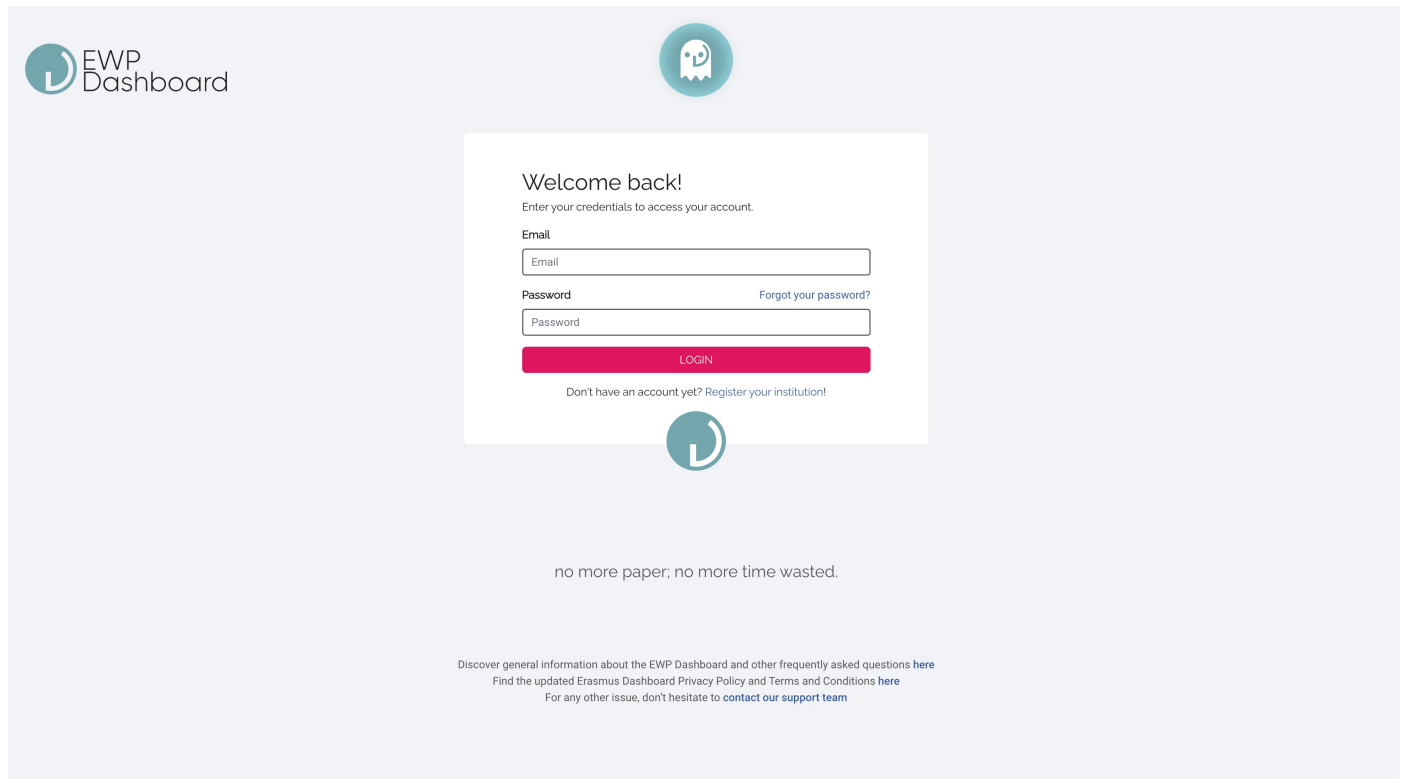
EWP Dashboard

Welcome back!
Enter your credentials to access your account.

Email
Email

Password
Forgot your password?
Password

LOGIN

Don't have an account yet? Register your institution!

no more paper; no more time wasted.

Discover general information about the EWP Dashboard and other frequently asked questions here
Find the updated Erasmus Dashboard Privacy Policy and Terms and Conditions here
For any other issue, don't hesitate to contact our support team